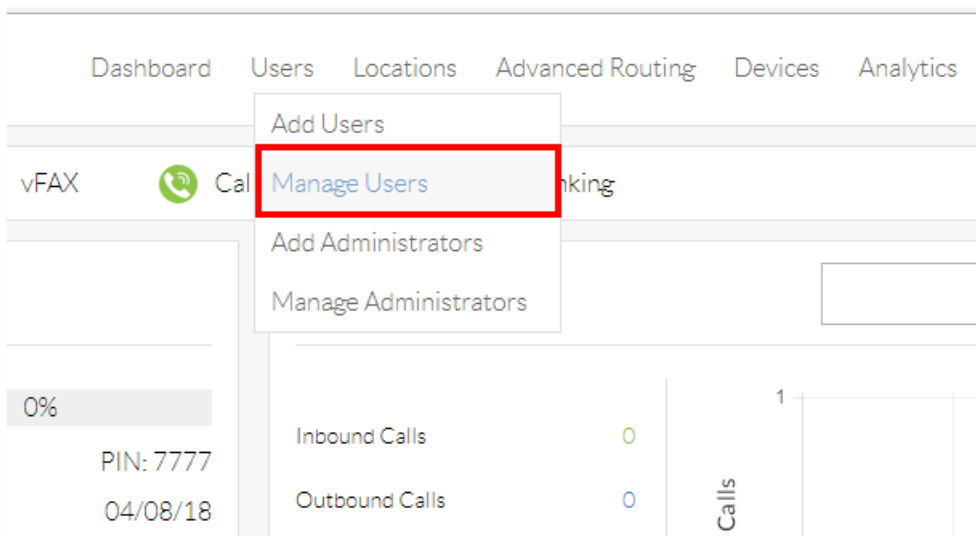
Dashboard Users Locations Advanced Routing Devices Analytics

Add Users
Manage Users
Add Administrators
Manage Administrators

vFAX Cal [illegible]nking

0%

PIN: 7777

04/08/18

Inbound Calls 0

Outbound Calls 0

1

Calls